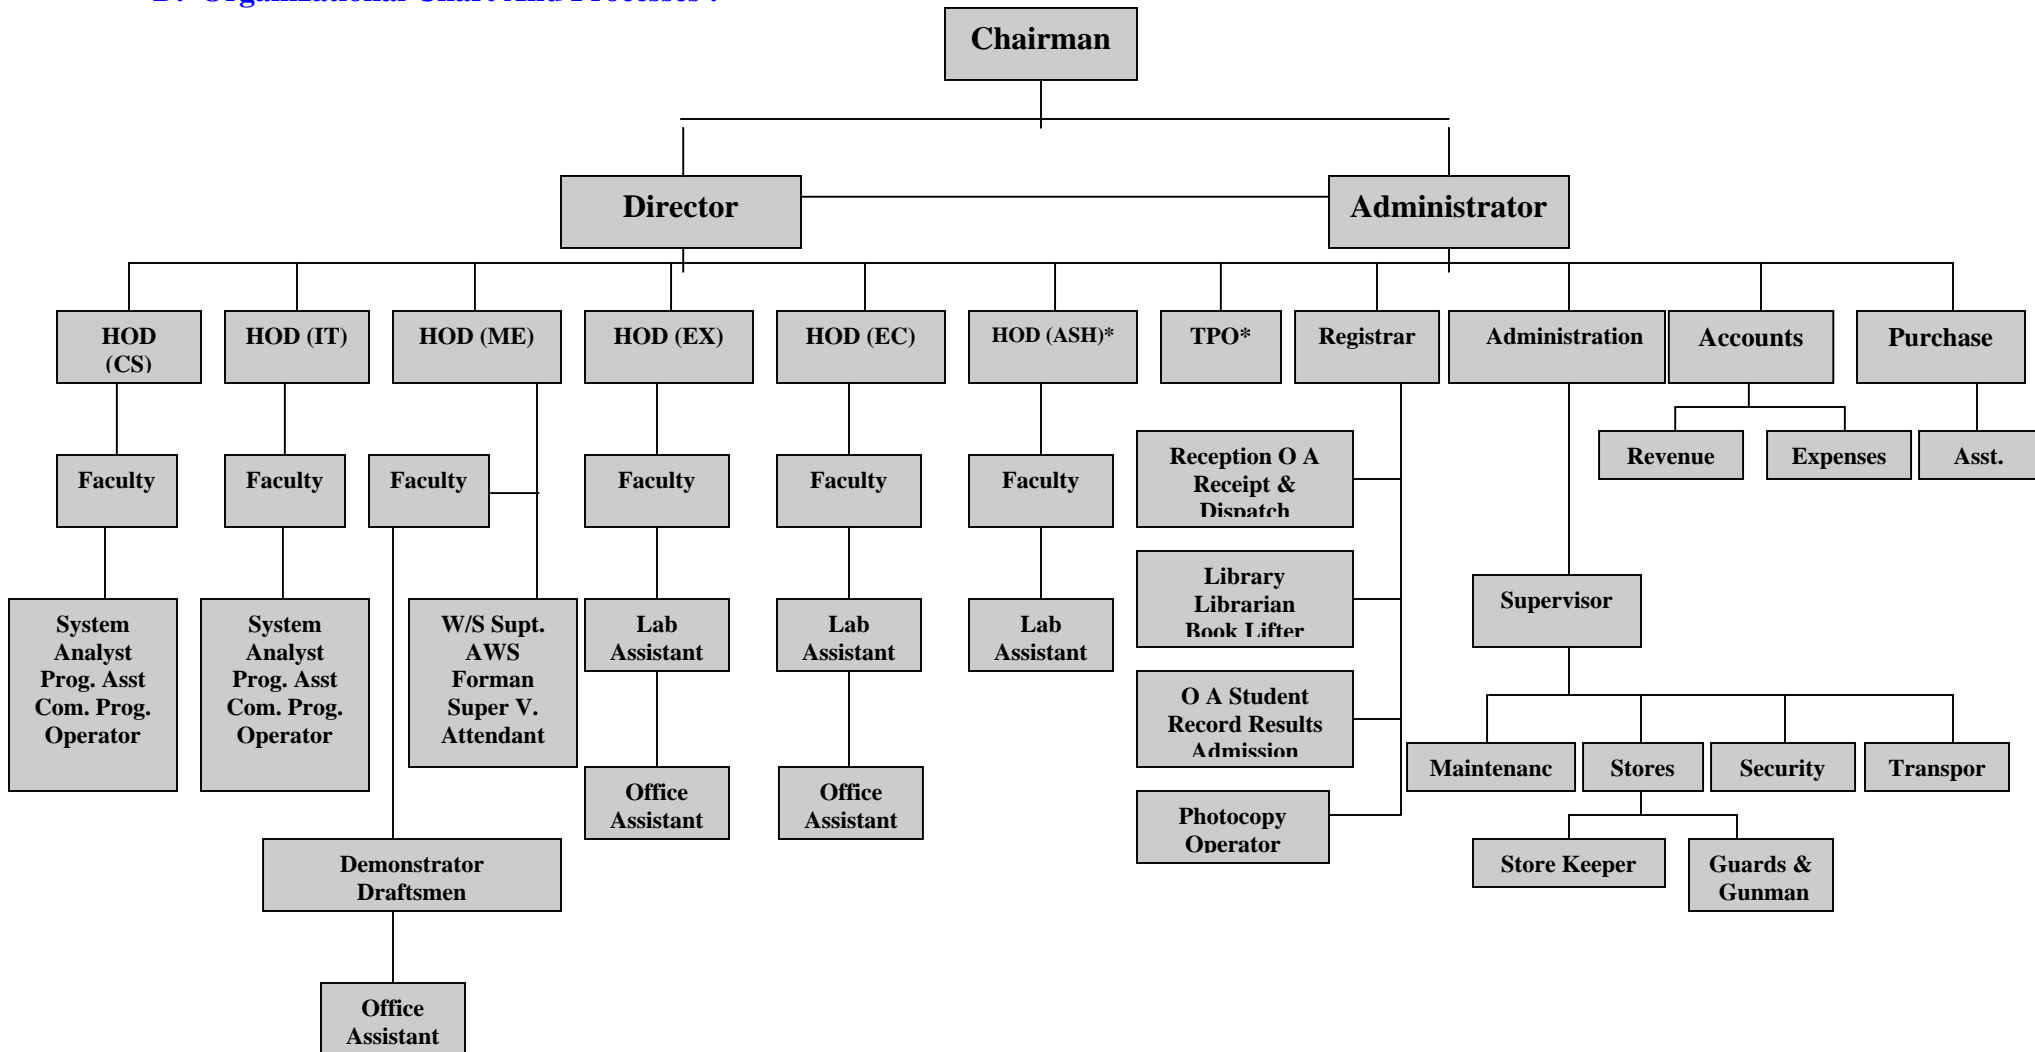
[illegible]

Chairman

Director

Administrator

HOD (CS)

HOD (IT)

HOD (ME)

HOD (EX)

HOD (EC)

HOD (ASH)*

TPO*

Registrar

Administration

Accounts

Purchase

Faculty

Faculty

Faculty

Faculty

Faculty

Faculty

Reception O A Receipt & Dispatch

Revenue

Expenses

Asst.

System Analyst Prog. Asst Com. Prog. Operator

System Analyst Prog. Asst Com. Prog. Operator

W/S Supt. AWS Forman Super V. Attendant

Lab Assistant

Lab Assistant

Lab Assistant

Library Librarian Book Lifter

Supervisor

O A Student Record Results Admission

Maintenanc

Stores

Security

Transpor

Office Assistant

Office Assistant

Photocopy Operator

Store Keeper

Guards & Gunman

Demonstrator Draftsmen

Office Assistant